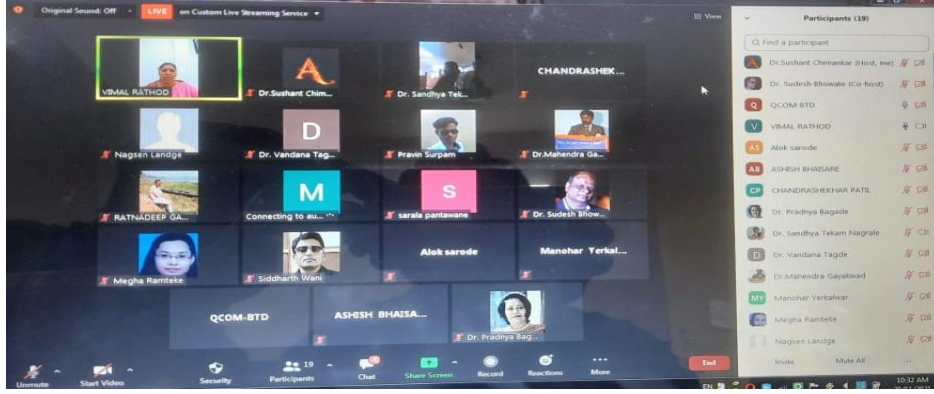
Original Sound: Off LIVE on Custom Live Streaming Service

View

Participants (19)

Find a participant

VIMAL RATHOD

A

Dr.Sushant Chim...

Dr. Sandhya Tek...

CHANDRASHEK...

Nagsen Landge

D

Dr. Vandana Tag...

Pravin Surpam

Dr.Mahendra Ga...

RATNADEEP GA...

M

Connecting to au...

S

sarala pantawane

Dr. Sudesh Bhow...

Megha Ramteke

Siddharth Wani

Alok sarode

Manohar Yerkal...

QCOM-BTD

ASHISH BHAISA...

Dr. Pradnya Bag...

Dr.Sushant Chimankar (Host, me)

Dr. Sudesh Bhowate (Co-host)

QCOM-BTD

VIMAL RATHOD

Alok sarode

ASHISH BHAISARE

CHANDRASHEKHAR PATIL

Dr. Pradnya Bagade

Dr. Sandhya Tekam Nagrale

Dr. Vandana Tagde

Dr.Mahendra Gaywkwad

Manohar Yerkalwar

Megha Ramteke

Nagsen Landge

Invite

Mute All

Unmute

Start Video

Security

19 Participants

Chat

Share Screen

Record

Reactions

More

End

EN

10:32 AM